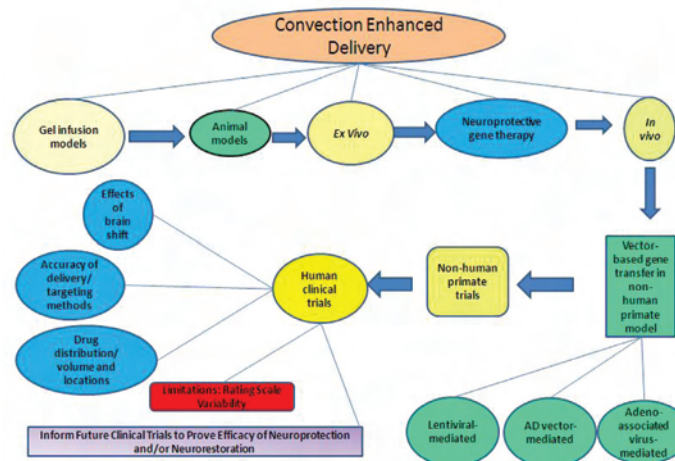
Convection Enhanced Delivery

Gel infusion models

Animal models

Ex Vivo

Neuroprotective gene therapy

In vivo

Vector-based gene transfer in non-human primate model

Non-human primate trials

Human clinical trials

Effects of brain shift

Accuracy of delivery/ targeting methods

Drug distribution/ volume and locations

Limitations: Rating Scale Variability

Inform Future Clinical Trials to Prove Efficacy of Neuroprotection and/or Neurorestoration

Lentiviral-mediated

AD vector-mediated

Adeno-associated virus-mediated